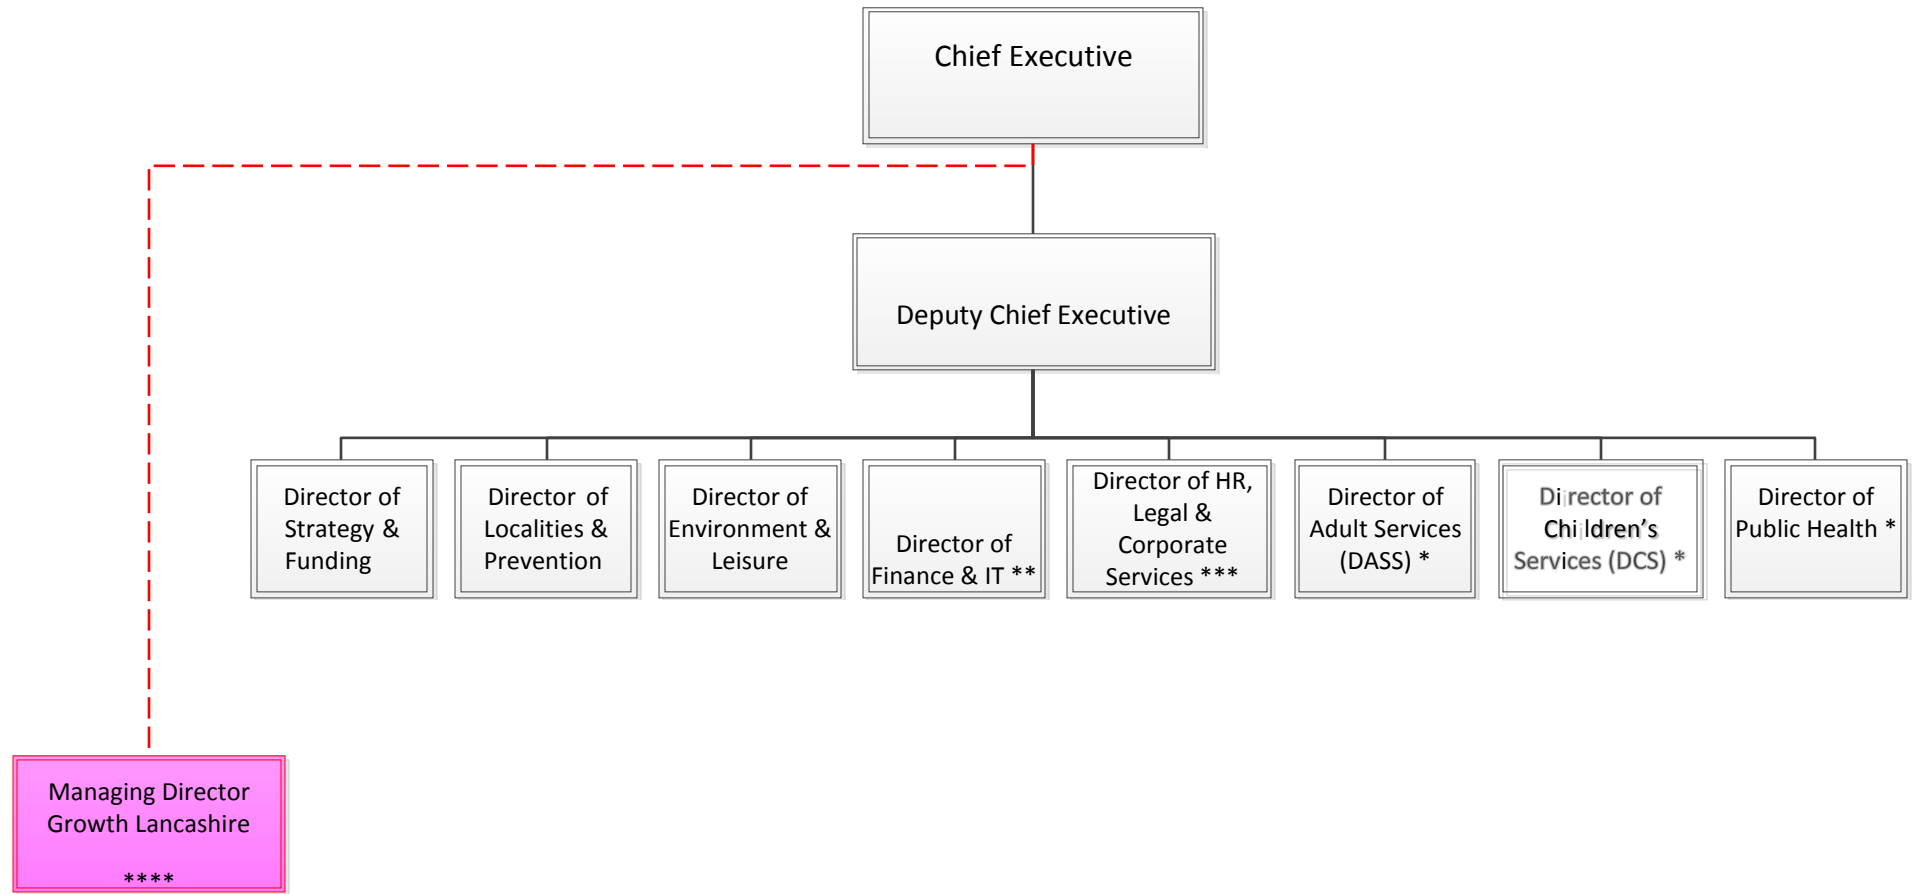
Chief Executive

Deputy Chief Executive

Director of Strategy & Funding

Director of Localities & Prevention

Director of Environment & Leisure

Director of Finance & IT **

Director of HR, Legal & Corporate Services ***

Director of Adult Services (DASS) *

Director of Children's Services (DCS) *

Director of Public Health *

Managing Director Growth Lancashire

****